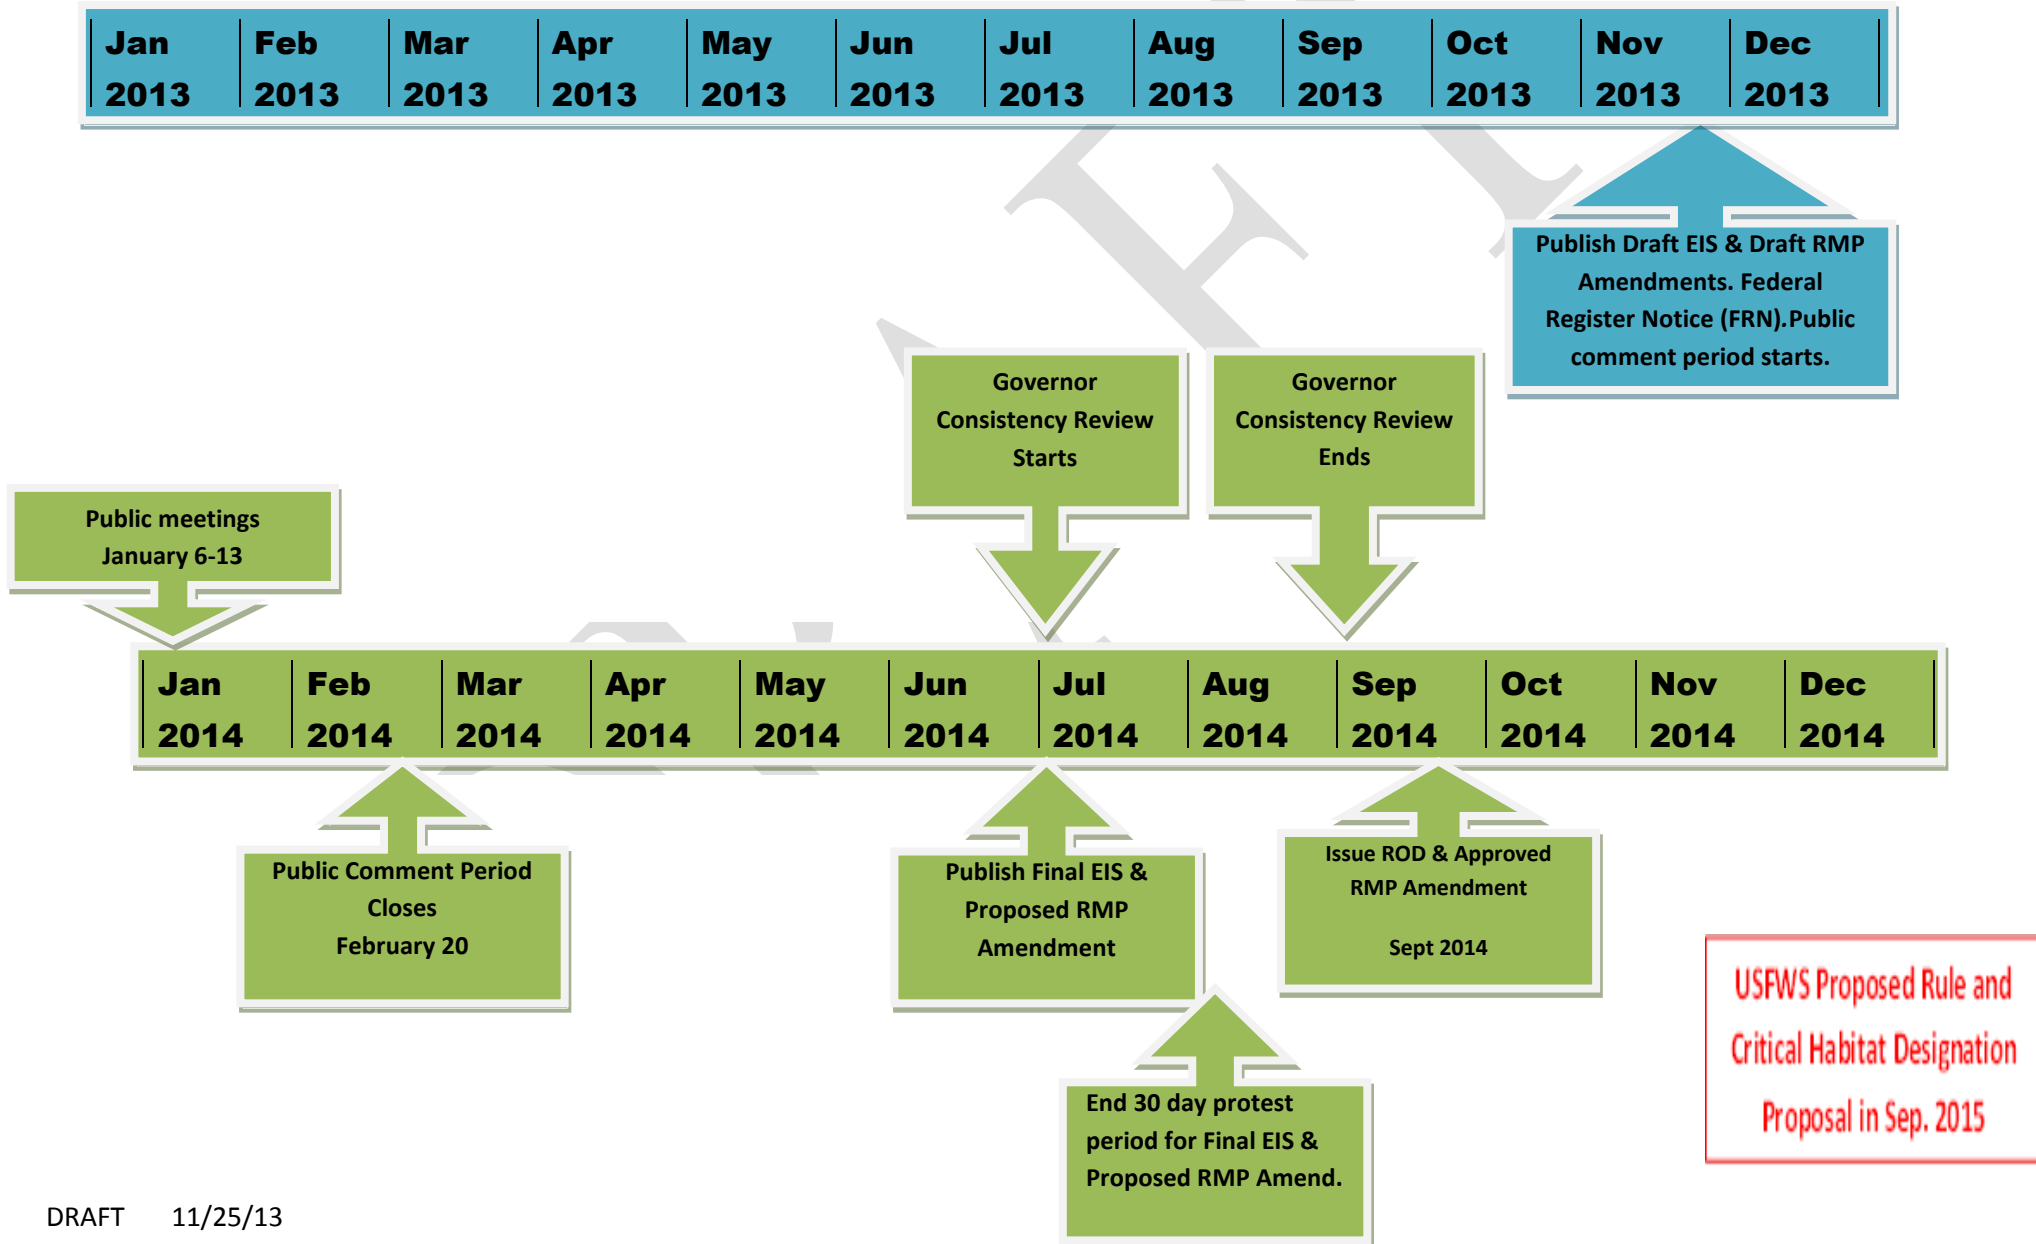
| Jan 2013 | Feb 2013 | Mar 2013 | Apr 2013 | May 2013 | Jun 2013 | Jul 2013 | Aug 2013 | Sep 2013 | Oct 2013 | Nov 2013 | Dec 2013 |
|---|---|---|---|---|---|---|---|---|---|---|---|

Publish Draft EIS & Draft RMP Amendments. Federal Register Notice (FRN).Public comment period starts.

Governor Consistency Review Starts

Governor Consistency Review Ends

Public meetings January 6-13

| Jan 2014 | Feb 2014 | Mar 2014 | Apr 2014 | May 2014 | Jun 2014 | Jul 2014 | Aug 2014 | Sep 2014 | Oct 2014 | Nov 2014 | Dec 2014 |
|---|---|---|---|---|---|---|---|---|---|---|---|

Public Comment Period Closes February 20

Publish Final EIS & Proposed RMP Amendment

Issue ROD & Approved RMP Amendment

Sept 2014

USFWS Proposed Rule and Critical Habitat Designation Proposal in Sep. 2015

End 30 day protest period for Final EIS & Proposed RMP Amend.

DRAFT 11/25/13